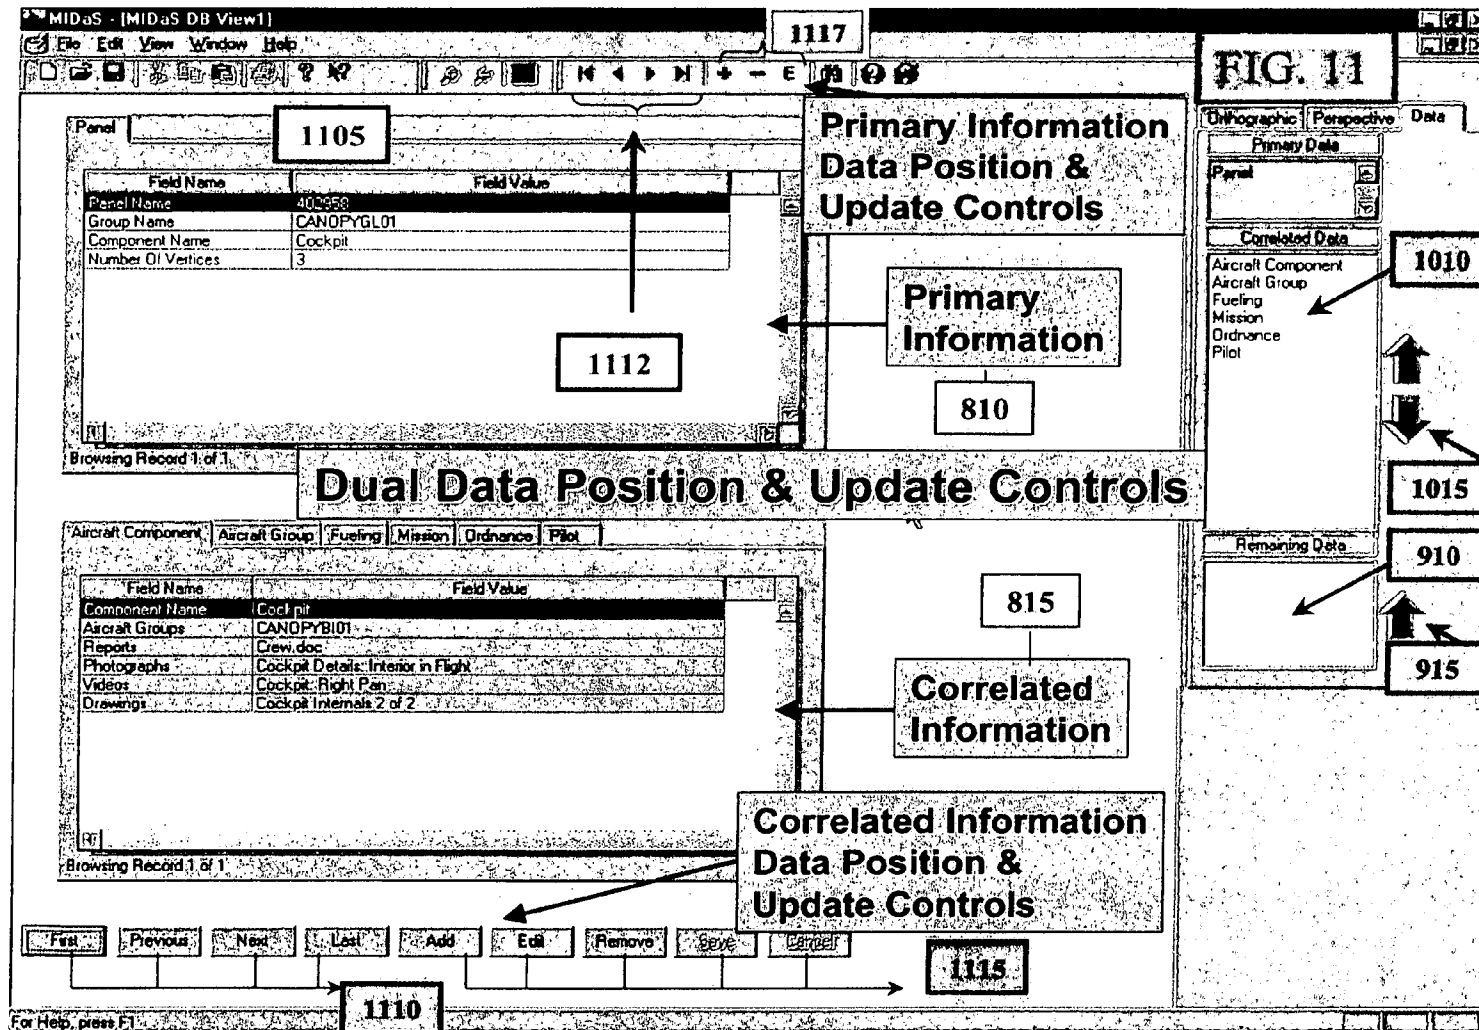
MIDaS - [MIDaS DB View1]

File Edit View Window Help

1117

FIG. 11

Panel

1105

Primary Information Data Position & Update Controls

| Field Name | Field Value |
|---|---|
| Panel Name | 402958 |
| Group Name | CANOPYGL01 |
| Component Name | Cockpit |
| Number Of Vertices | 3 |

Primary Information

1112

810

Browsing Record 1 of 1

Dual Data Position & Update Controls

Orthographic Perspective Data

Primary Data

Panel

Correlated Data

Aircraft Component
Aircraft Group
Fueling
Mission
Ordnance
Pilot

1010

1015

Remaining Data

910

915

Aircraft Component | Aircraft Group | Fueling | Mission | Ordnance | Pilot

| Field Name | Field Value |
|---|---|
| Component Name | Cockpit |
| Aircraft Groups | CANOPYBI01 |
| Reports | Crew.doc |
| Photographs | Cockpit Details: Interior in Flight |
| Videos | Cockpit: Right Pan |
| Drawings | Cockpit Internals 2 of 2 |

815

Correlated Information

Browsing Record 1 of 1

Correlated Information Data Position & Update Controls

First Previous Next Last Add Edit Remove Save Cancel

1115

1110

For Help, press F1